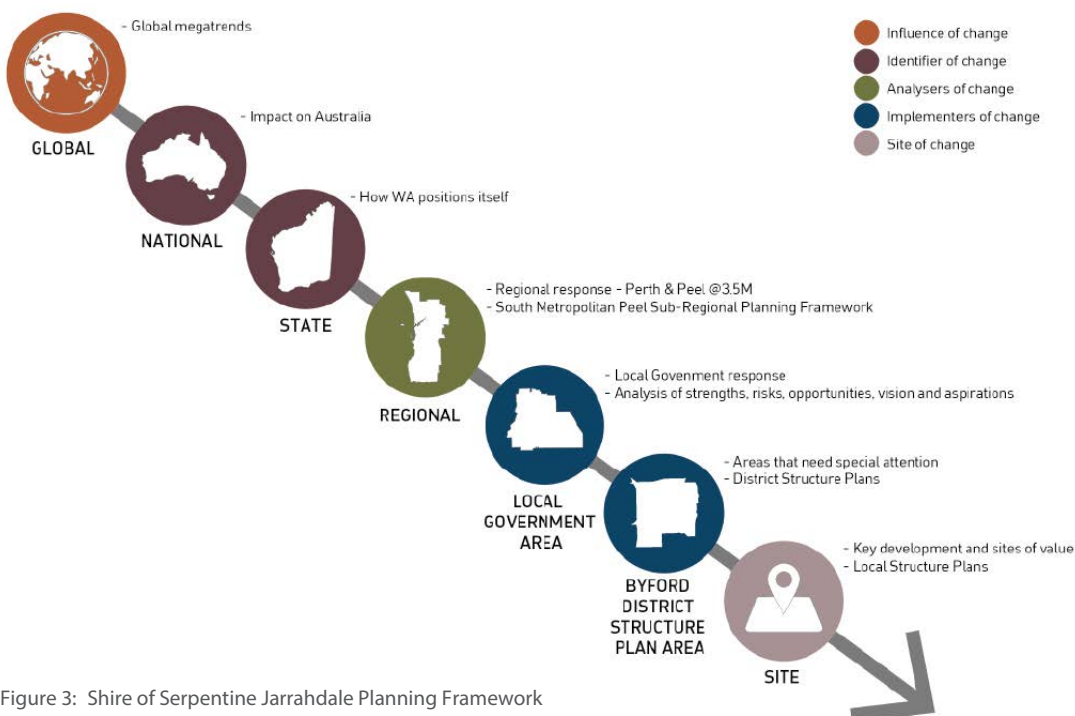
- Global megatrends

GLOBAL

- Impact on Australia

NATIONAL

- How WA positions itself

STATE

- Regional response - Perth & Peel @3.5M
- South Metropolitan Peel Sub-Regional Planning Framework

REGIONAL

- Local Govenment response
- Analysis of strengths, risks, opportunities, vision and aspirations

LOCAL GOVERNMENT AREA

- Areas that need special attention
- District Structure Plans

BYFORD DISTRICT STRUCTURE PLAN AREA

- Key development and sites of value
- Local Structure Plans

SITE

Influence of change
Identifier of change
Analysers of change
Implementers of change
Site of change

Figure 3: Shire of Serpentine Jarrahdale Planning Framework